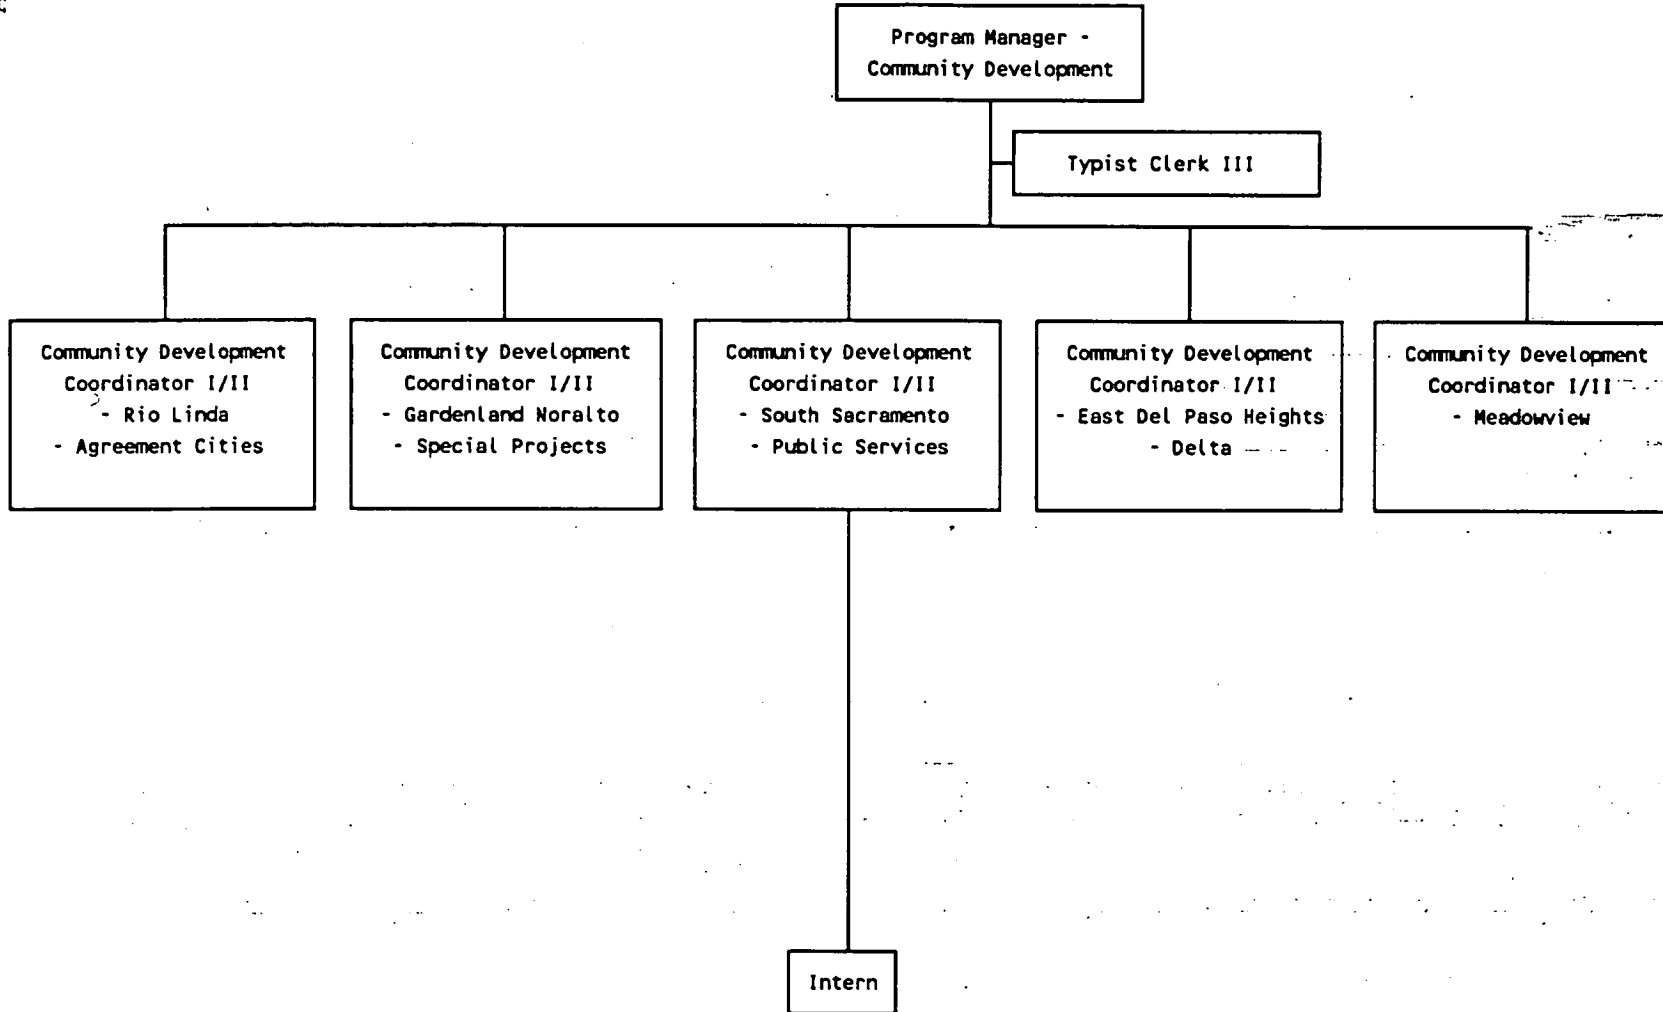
Program Manager - Community Development

Typist Clerk III

Community Development Coordinator I/II
- Rio Linda
- Agreement Cities

Community Development Coordinator I/II
- Gardenland Noralto
- Special Projects

Community Development Coordinator I/II
- South Sacramento
- Public Services

Community Development Coordinator I/II
- East Del Paso Heights
- Delta

Community Development Coordinator I/II
- Meadowview

Intern